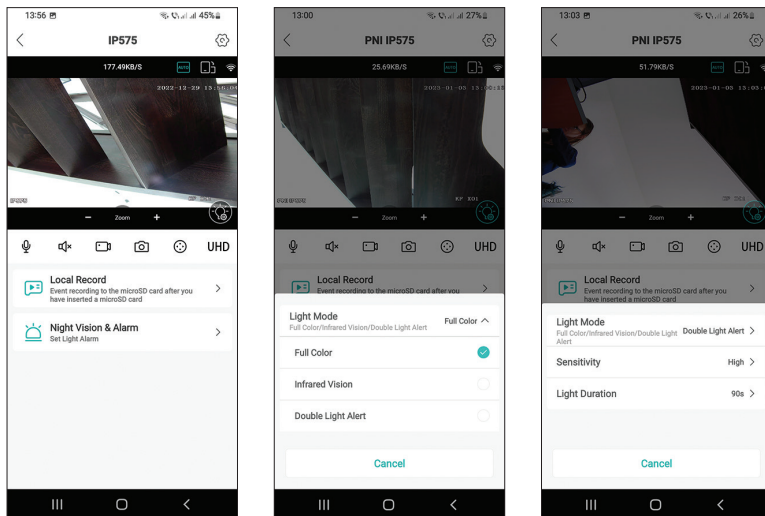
13:56 45%

IP575

177.49KB/S

2022-12-29 13:56:0

Zoom

UHD

Local Record
Event recording to the microSD card after you have inserted a microSD card

Night Vision & Alarm
Set Light Alarm

13:00 27%

PNI IP575

25.69KB/S

2023-01-05 13:00:1

UHD

Local Record
Event recording to the microSD card after you

Light Mode
Full Color/Infrared Vision/Double Light Alert
Full Color

Full Color

Infrared Vision

Double Light Alert

Cancel

13:03 26%

PNI IP575

51.79KB/S

2023-01-05 13:03:

UHD

Local Record
Event recording to the microSD card after you have inserted a microSD card

Light Mode
Full Color/Infrared Vision/Double Light Alert
Double Light Alert

Sensitivity
High

Light Duration
90s

Cancel